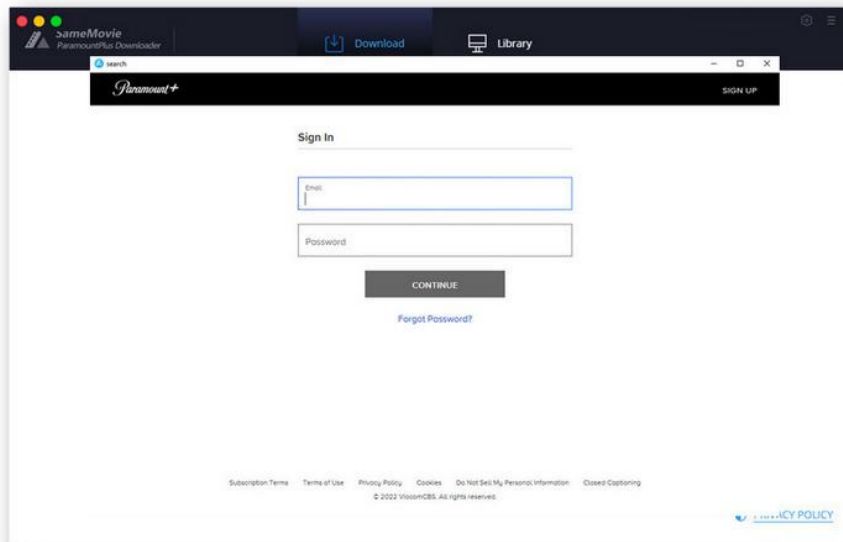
SameMovie
ParamountPlus Downloader

Download

Library

search

Paramount+

SIGN UP

Sign In

Email

Password

CONTINUE

Forgot Password?

Subscription Terms Terms of Use Privacy Policy Cookies Do Not Sell My Personal Information Closed Captioning

© 2022 ViacomCBS. All rights reserved.

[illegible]ACY POLICY